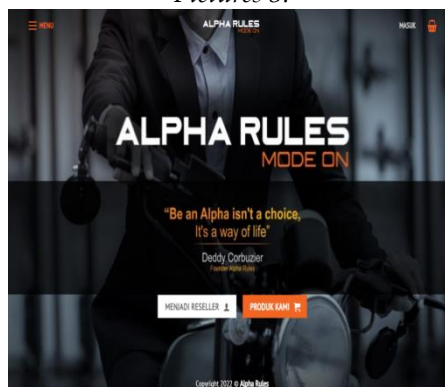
Pictures 8.

MENU

ALPHA RULES
MODE ON

MASUK

ALPHA RULES
MODE ON

"Be an Alpha isn't a choice,
It's a way of life"

Deddy Corbuzier
Founder Alpha Rules

MENJADI RESELLER

PRODUK KAMI

Copyright 2022 © Alpha Rules